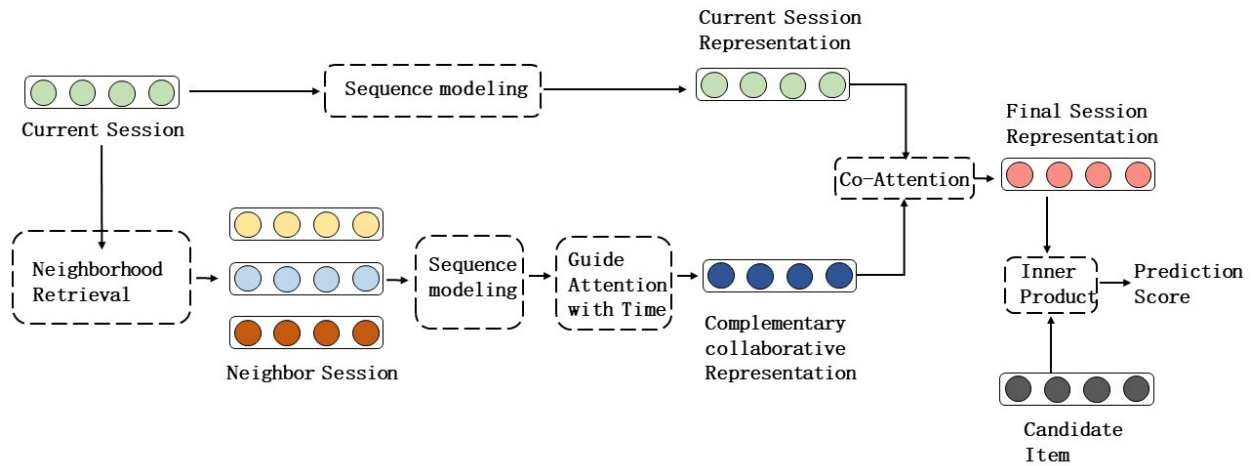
Current Session
Representation

Sequence modeling

Current Session

Final Session
Representation

Co-Attention

Neighborhood
Retrieval

Sequence
modeling

Guide
Attention
with Time

Inner
Product

Prediction
Score

Complementary
collaborative
Representation

Neighbor Session

Candidate
Item